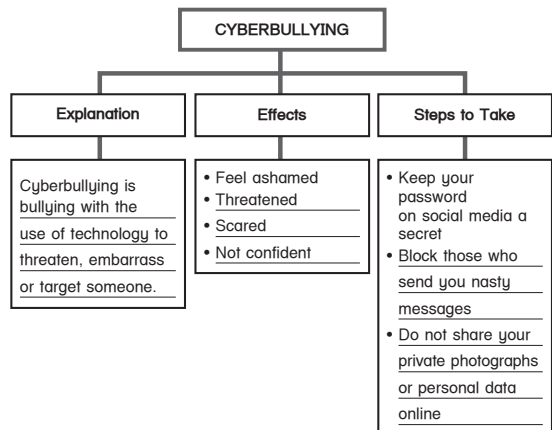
CYBERBULLYING

Explanation

Effects

Steps to Take

Cyberbullying is bullying with the use of technology to threaten, embarrass or target someone.

• Feel ashamed
• Threatened
• Scared
• Not confident

• Keep your password on social media a secret
• Block those who send you nasty messages
• Do not share your private photographs or personal data online